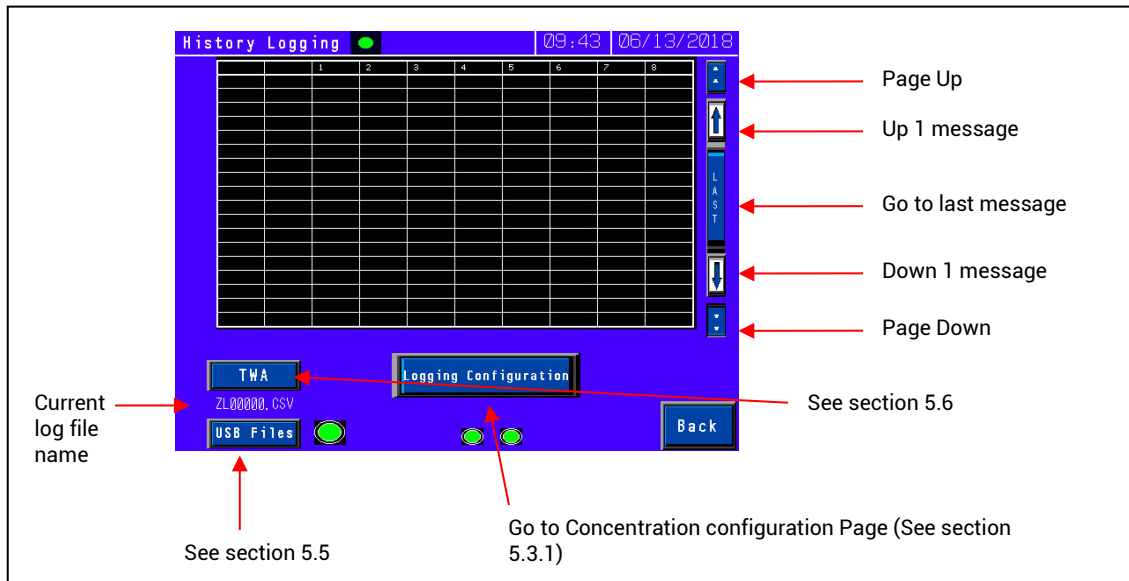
History Logging

09:43

06/13/2018

| | | 1 | 2 | 3 | 4 | 5 | 6 | 7 | 8 |
|---|---|---|---|---|---|---|---|---|---|

LAST

Page Up

Up 1 message

Go to last message

Down 1 message

Page Down

TWA

Logging Configuration

ZL00000.CSV

USB Files

Back

Current log file name

See section 5.6

See section 5.5

Go to Concentration configuration Page (See section 5.3.1)